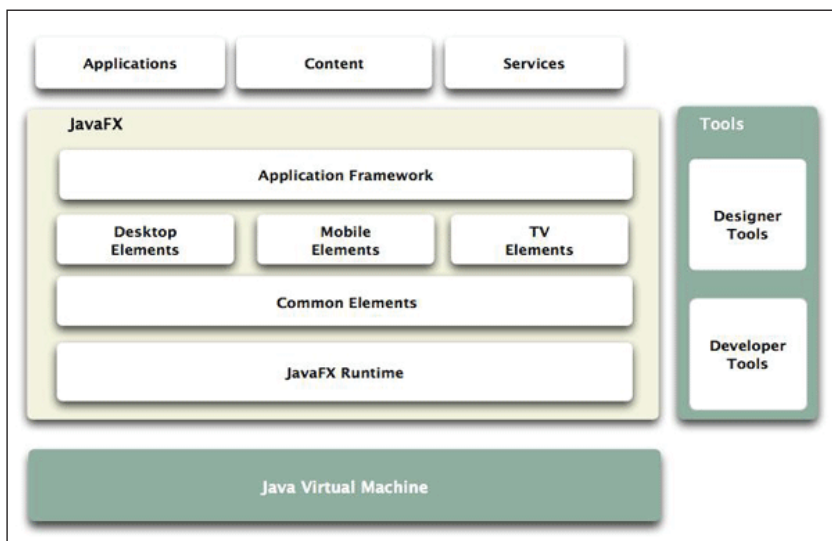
Applications
Content
Services

JavaFX

Application Framework

Desktop Elements
Mobile Elements
TV Elements

Common Elements

JavaFX Runtime

Tools

Designer Tools

Developer Tools

Java Virtual Machine